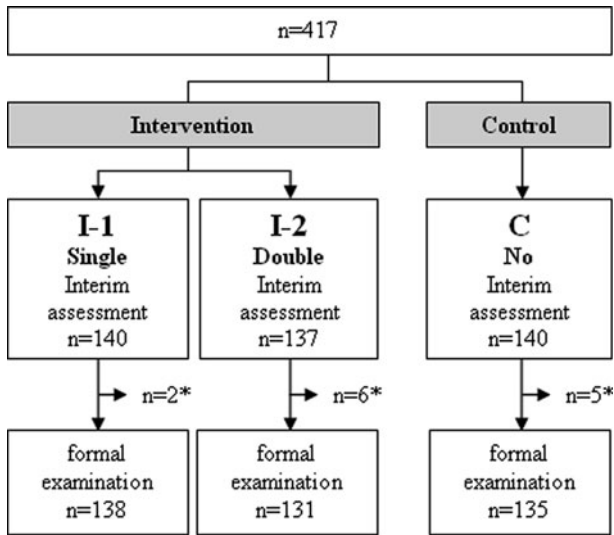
n=417

Intervention

Control

I-1
Single
Interim assessment
n=140

n=2*

formal examination
n=138

I-2
Double
Interim assessment
n=137

n=6*

formal examination
n=131

C
No
Interim assessment
n=140

n=5*

formal examination
n=135